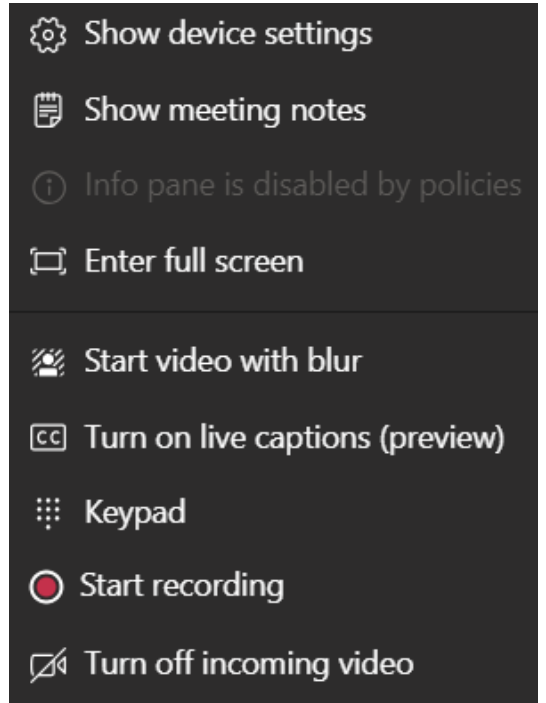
Show device settings

Show meeting notes

Info pane is disabled by policies

Enter full screen

Start video with blur

CC Turn on live captions (preview)

Keypad

Start recording

Turn off incoming video